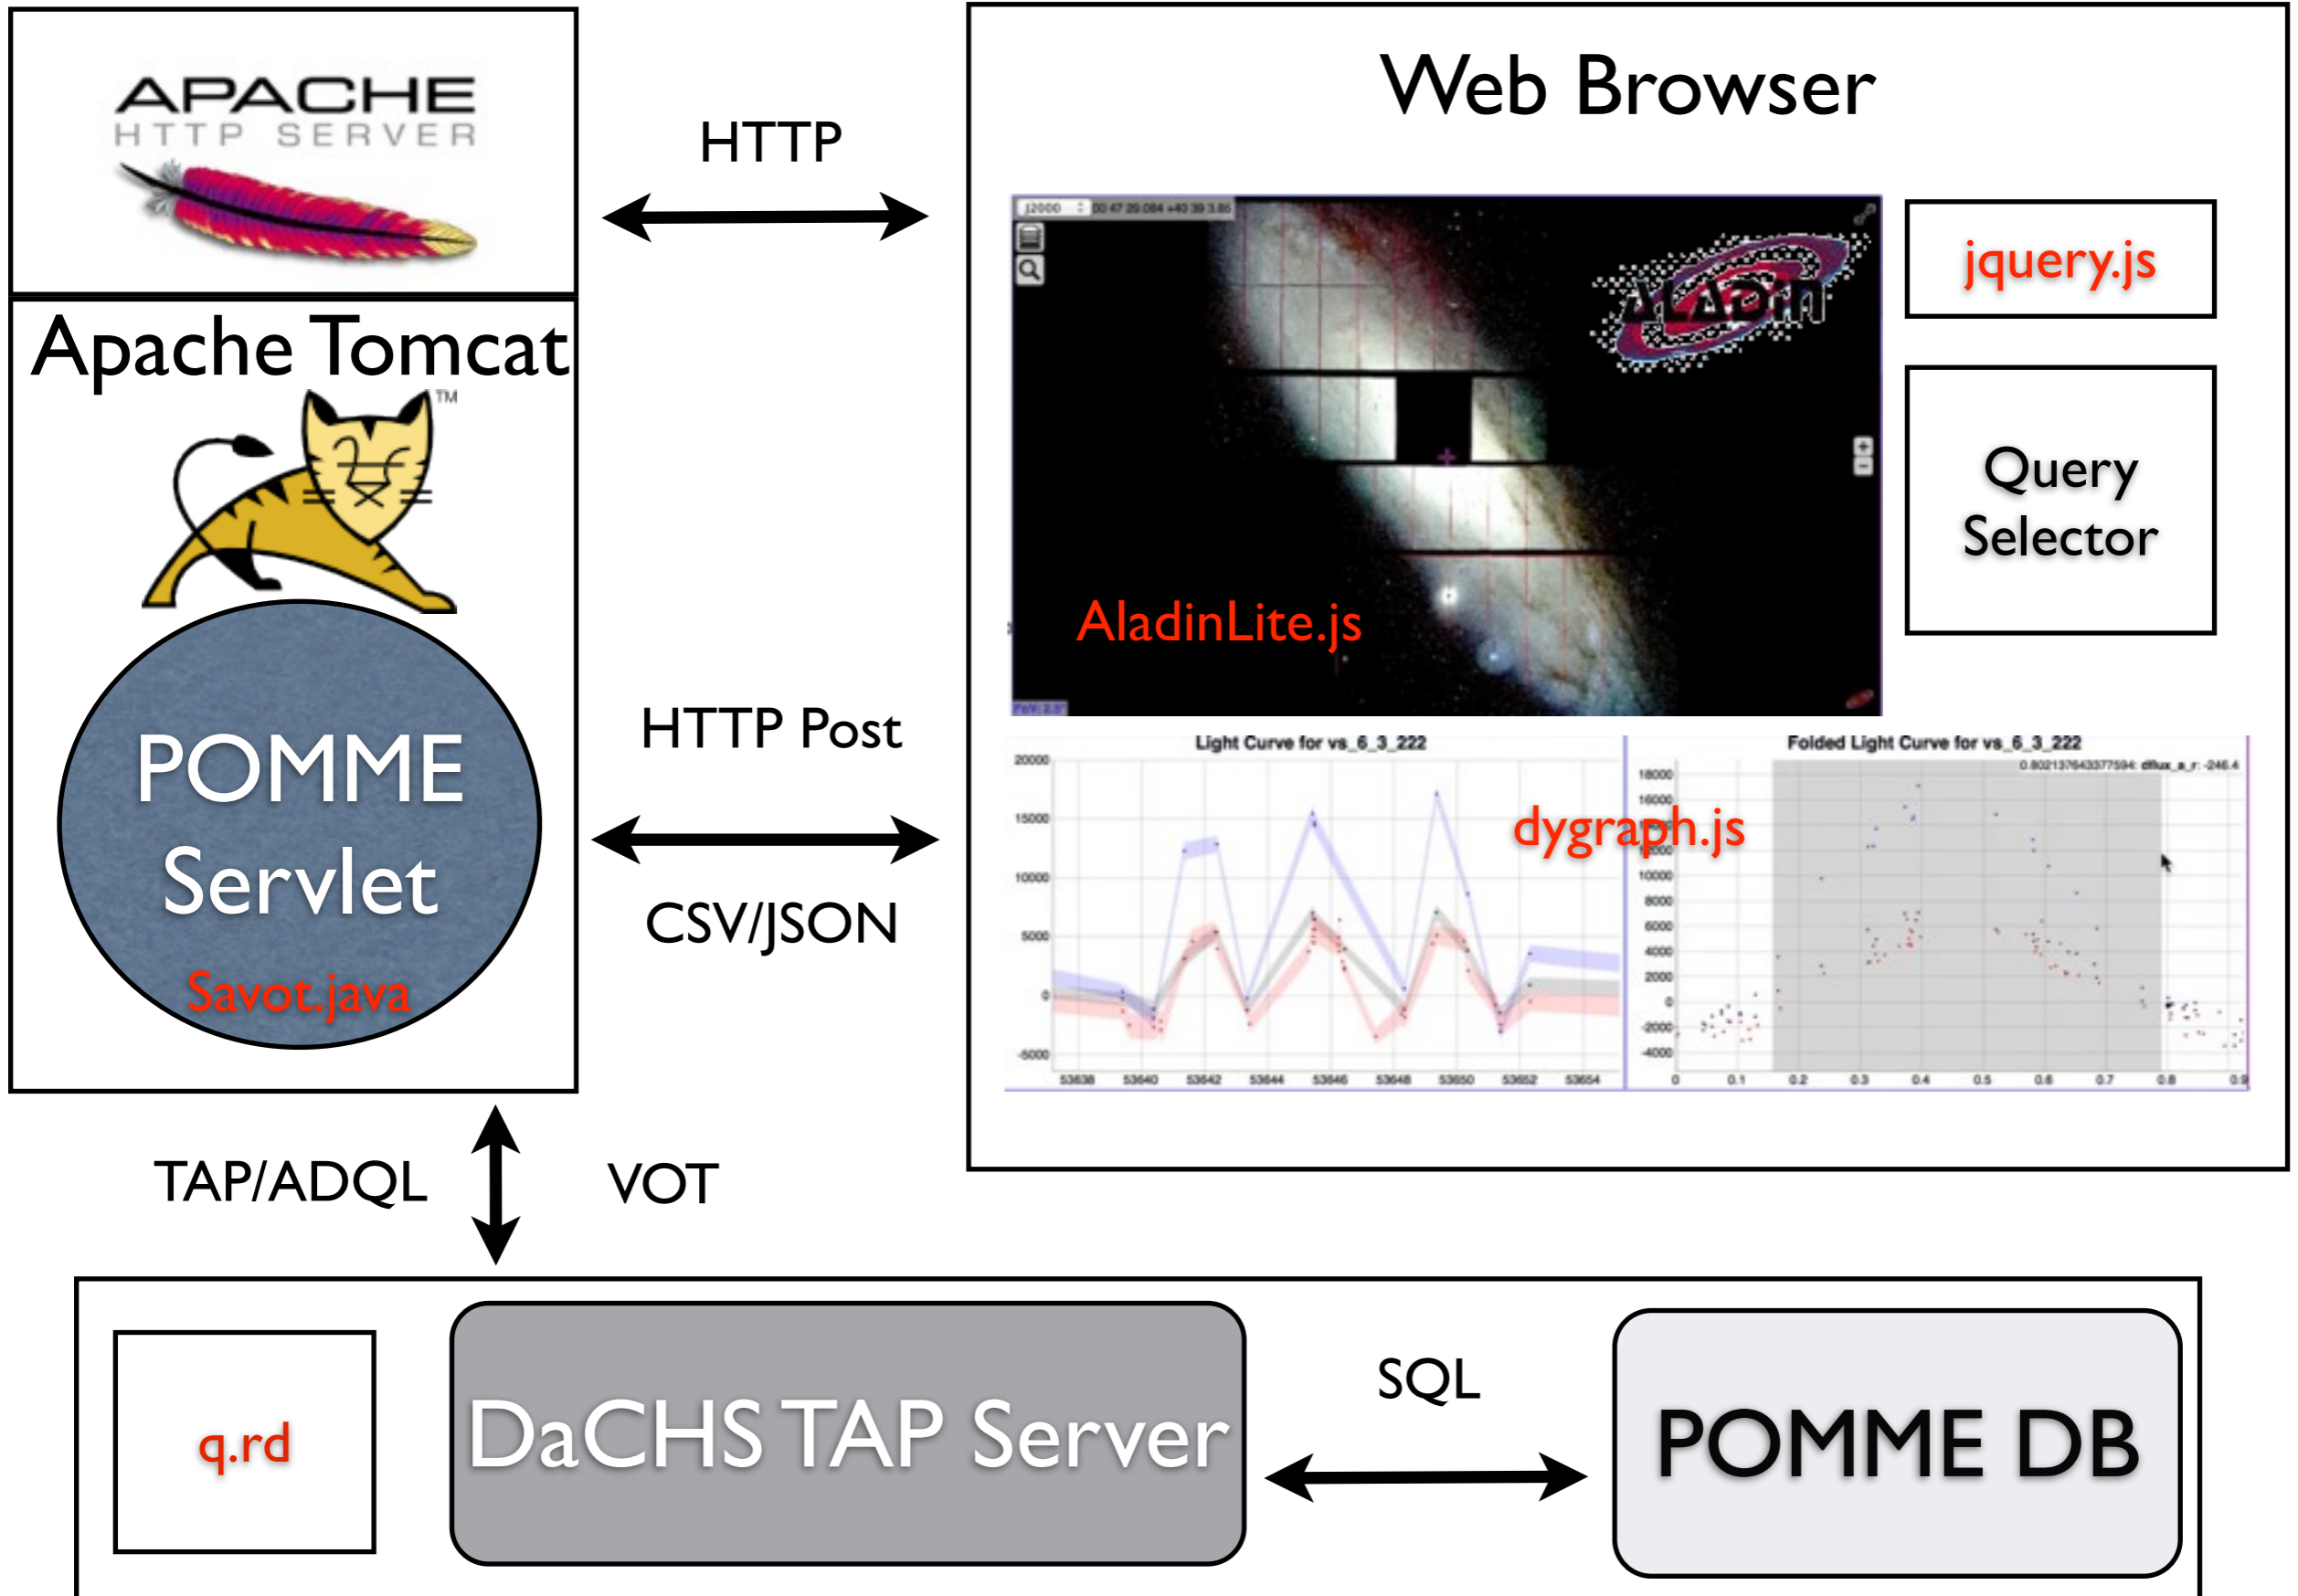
APACHE
HTTP SERVER

Apache Tomcat™

POMME Servlet

Savot.java

HTTP

HTTP Post

CSV/JSON

Web Browser

J2000 00 47 29.084 +40 39 3.85

AladinLite.js

ALADIN

FoV: 2.5°

jquery.js

Query Selector

Light Curve for vs_6_3_222

Folded Light Curve for vs_6_3_222

0.802137643377594: dflux_a_r: -246.4

dygraph.js

20000
15000
10000
5000
0
-5000

53638 53640 53642 53644 53646 53648 53650 53652 53654

18000
16000
10000
8000
6000
4000
2000
0
-2000
-4000

0 0.1 0.2 0.3 0.4 0.5 0.6 0.7 0.8 0.9

TAP/ADQL

VOT

q.rd

DaCHS TAP Server

SQL

POMME DB